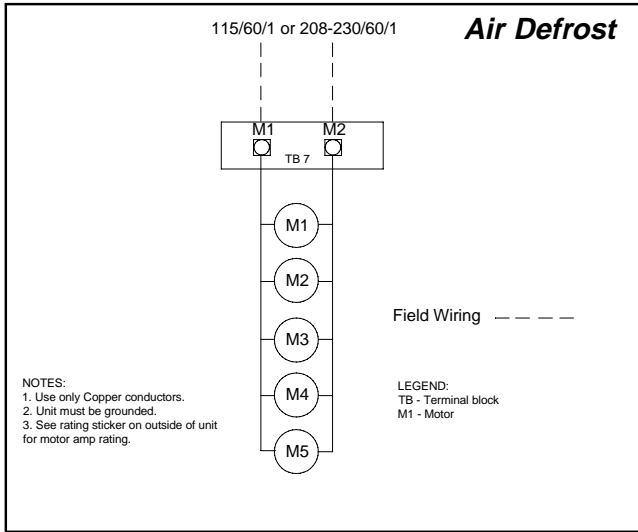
115/60/1 or 208-230/60/1

Air Defrost

M1 M2

TB 7

M1

M2

M3

M4

M5

Field Wiring

NOTES:
1. Use only Copper conductors.
2. Unit must be grounded.
3. See rating sticker on outside of unit for motor amp rating.

LEGEND:
TB - Terminal block
M1 - Motor